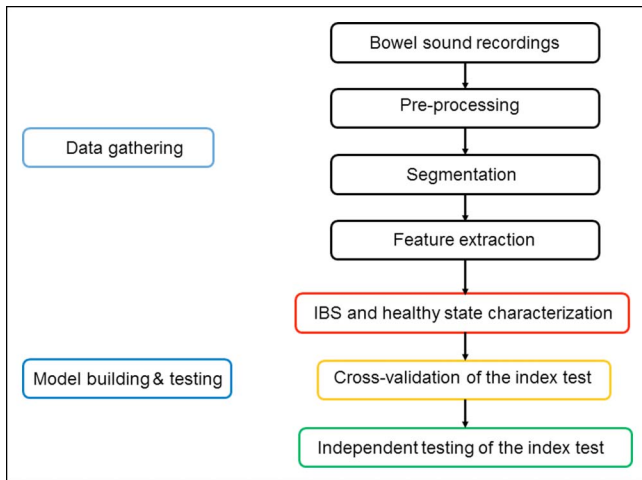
Data gathering

Bowel sound recordings

Pre-processing

Segmentation

Feature extraction

IBS and healthy state characterization

Model building & testing

Cross-validation of the index test

Independent testing of the index test